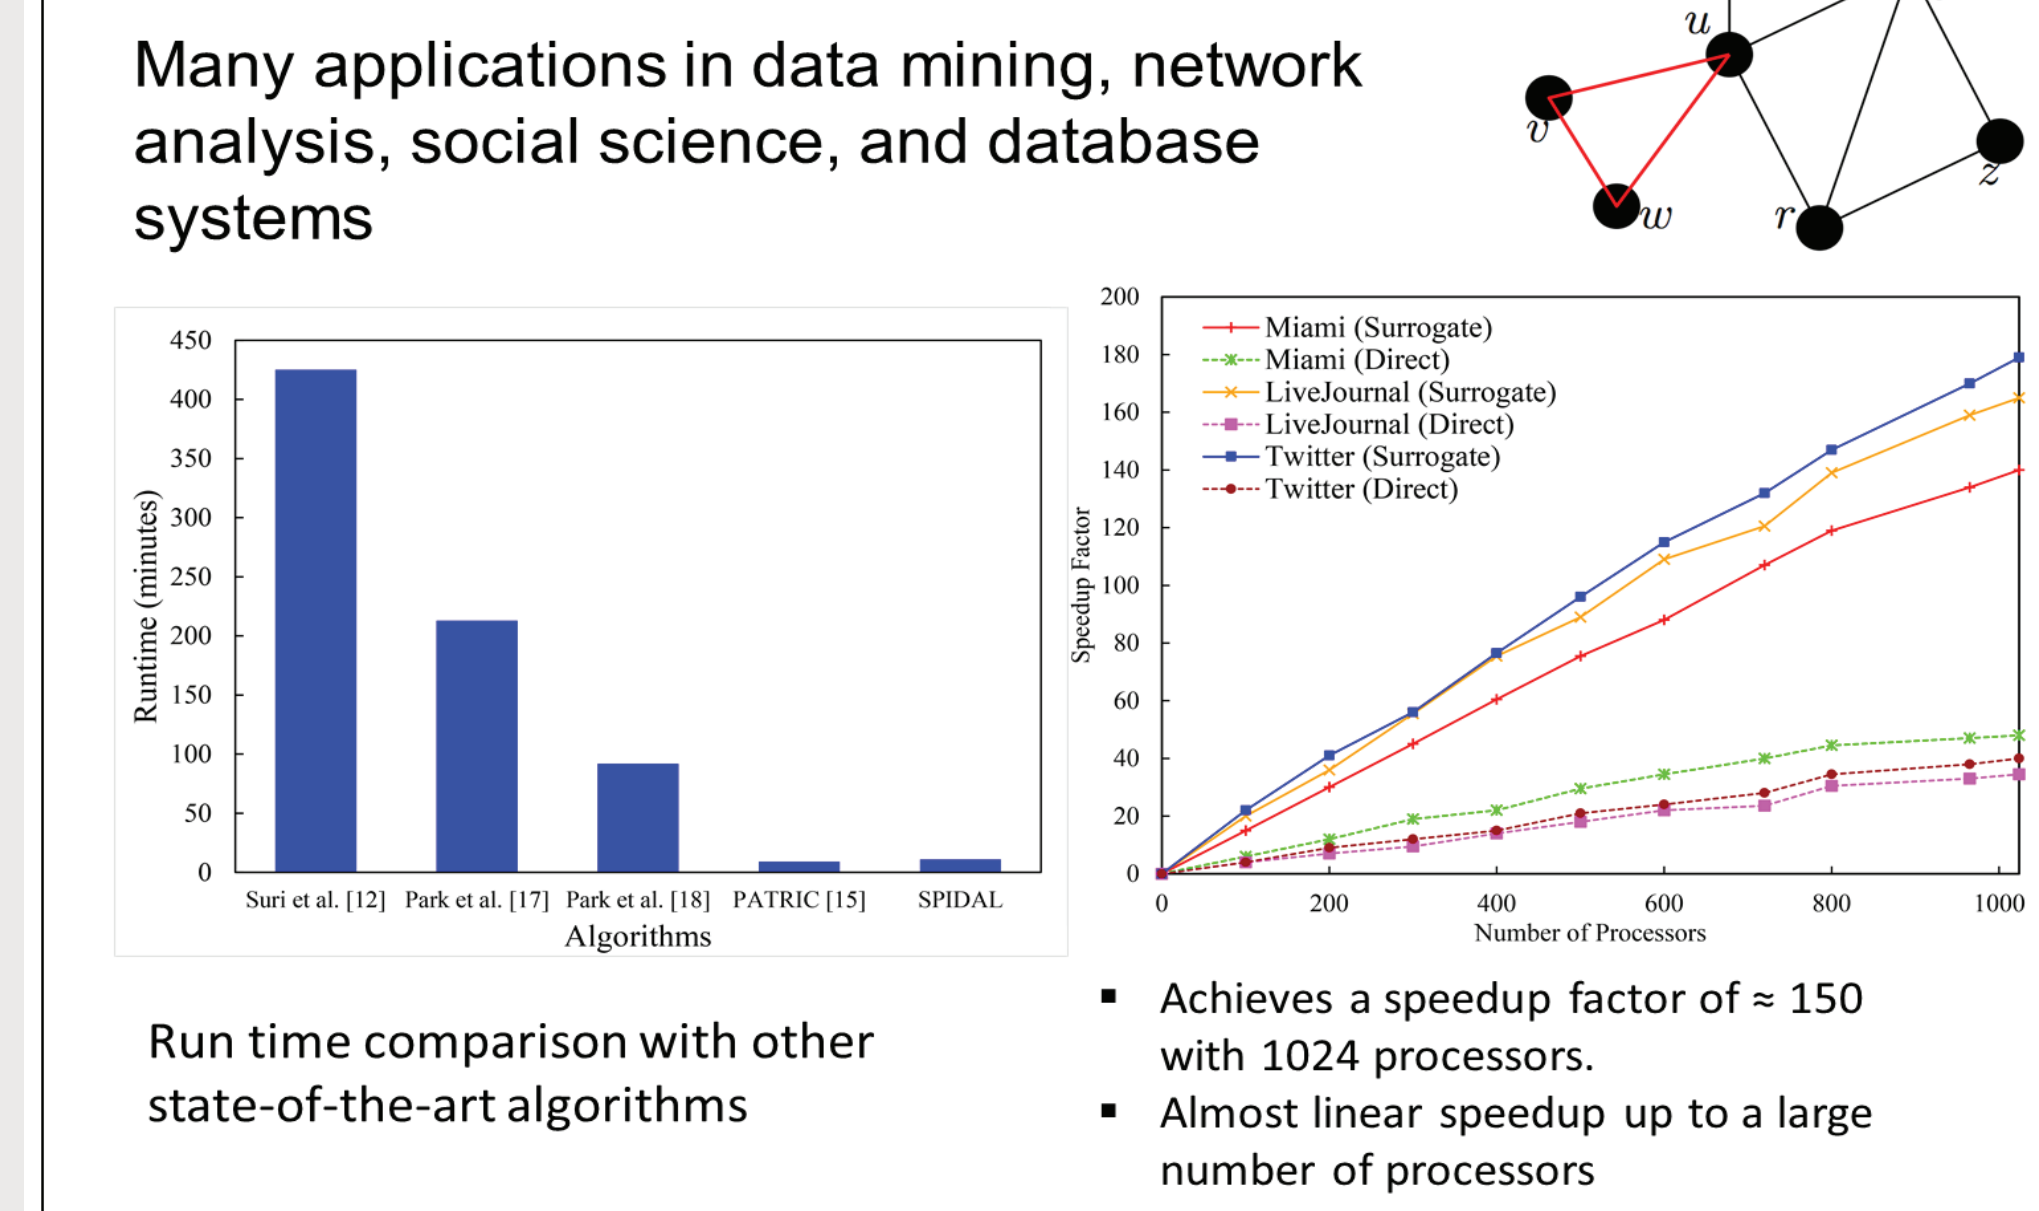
Many applications in data mining, network analysis, social science, and database systems

$u$
$v$
$w$
$r$
$z$

450
400
350
300
250
200
150
100
50
0
Runtime (minutes)
Suri et al. [12]
Park et al. [17]
Park et al. [18]
PATRIC [15]
SPIDAL
Algorithms

200
180
160
140
120
100
80
60
40
20
0
Speedup Factor
Miami (Surrogate)
Miami (Direct)
LiveJournal (Surrogate)
LiveJournal (Direct)
Twitter (Surrogate)
Twitter (Direct)
0
200
400
600
800
1000
Number of Processors

Run time comparison with other state-of-the-art algorithms

▪ Achieves a speedup factor of ≈ 150 with 1024 processors.
▪ Almost linear speedup up to a large number of processors